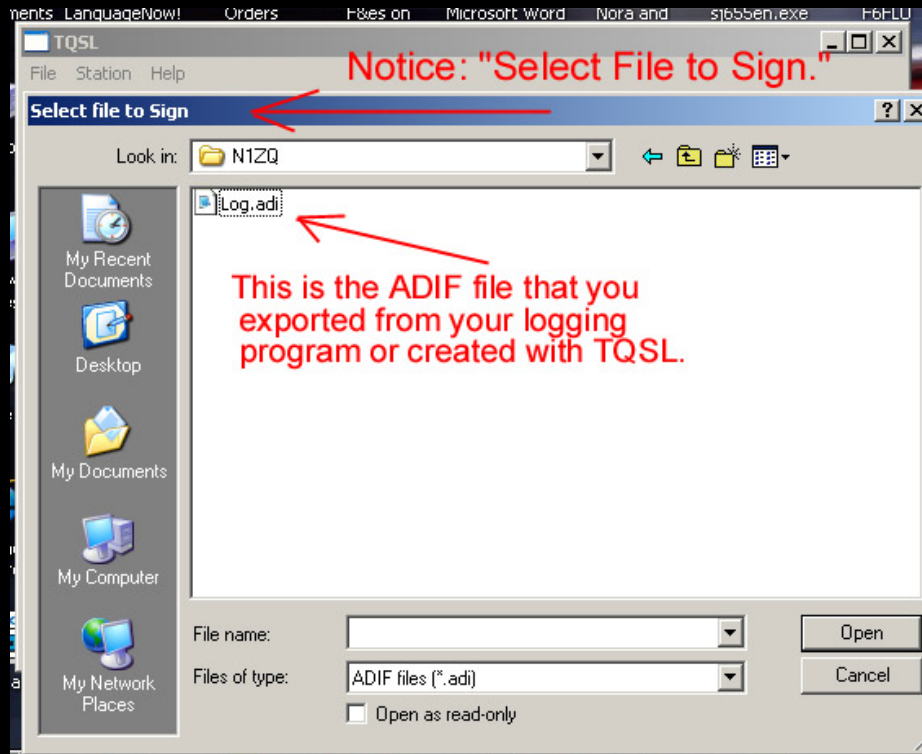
ments LanguageNow! Orders F8es on Microsoft Word Nora and sj655en.exe F6FLU

TQSL

File Station Help

Notice: "Select File to Sign."

Select file to Sign

Look in: N1ZQ

Log.adi

This is the ADIF file that you exported from your logging program or created with TQSL.

My Recent Documents

Desktop

My Documents

My Computer

My Network Places

File name:

Files of type: ADIF files (*.adi)

Open as read-only

Open

Cancel